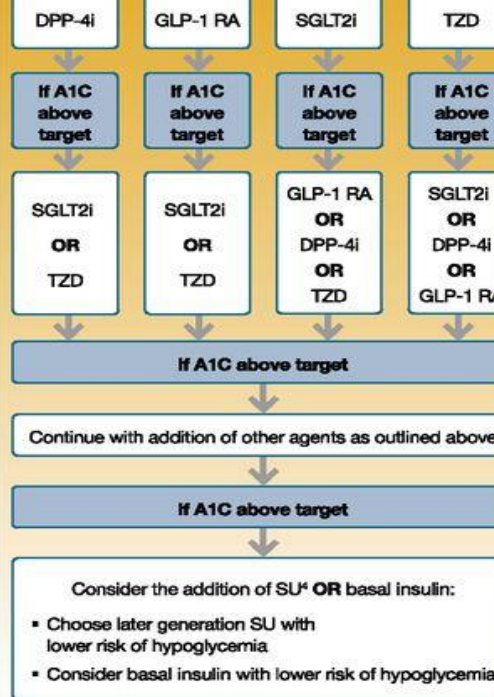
DPP-4i

GLP-1 RA

SGLT2i

TZD

If A1C above target

If A1C above target

If A1C above target

If A1C above target

SGLT2i OR TZD

SGLT2i OR TZD

GLP-1 RA OR DPP-4i OR TZD

SGLT2i OR DPP-4i OR GLP-1 R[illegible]

If A1C above target

Continue with addition of other agents as outlined above

If A1C above target

Consider the addition of SU$^4$ OR basal insulin:

▪ Choose later generation SU with lower risk of hypoglycemia

▪ Consider basal insulin with lower risk of hypoglycemia